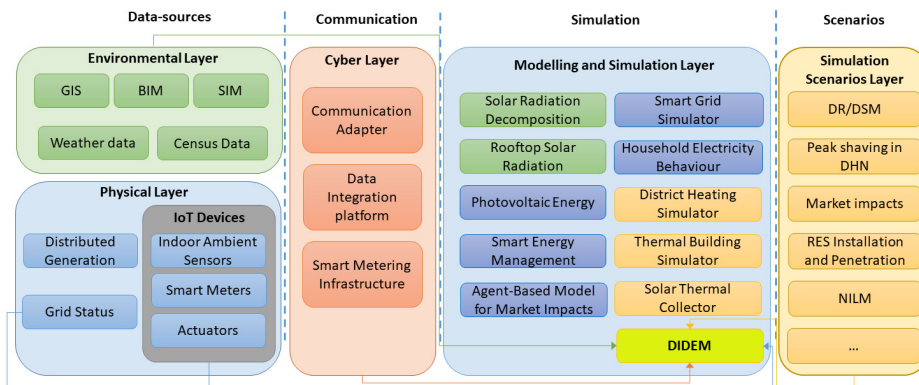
Data-sources

Environmental Layer

GIS

BIM

SIM

Weather data

Census Data

Physical Layer

Distributed Generation

Grid Status

IoT Devices

Indoor Ambient Sensors

Smart Meters

Actuators

Communication

Cyber Layer

Communication Adapter

Data Integration platform

Smart Metering Infrastructure

Simulation

Modelling and Simulation Layer

Solar Radiation Decomposition

Smart Grid Simulator

Rooftop Solar Radiation

Household Electricity Behaviour

Photovoltaic Energy

District Heating Simulator

Smart Energy Management

Thermal Building Simulator

Agent-Based Model for Market Impacts

Solar Thermal Collector

DIDEM

Scenarios

Simulation Scenarios Layer

DR/DSM

Peak shaving in DHN

Market impacts

RES Installation and Penetration

NILM

...